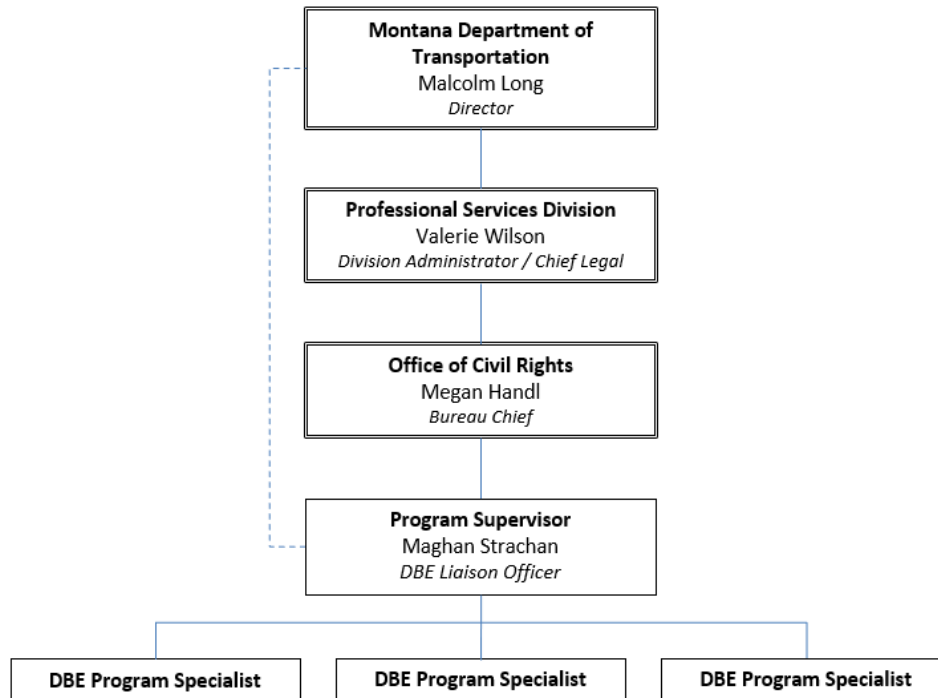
**Montana Department of Transportation**
Malcolm Long
*Director*

**Professional Services Division**
Valerie Wilson
*Division Administrator / Chief Legal*

**Office of Civil Rights**
Megan Handl
*Bureau Chief*

**Program Supervisor**
Maghan Strachan
*DBE Liaison Officer*

**DBE Program Specialist**

**DBE Program Specialist**

**DBE Program Specialist**